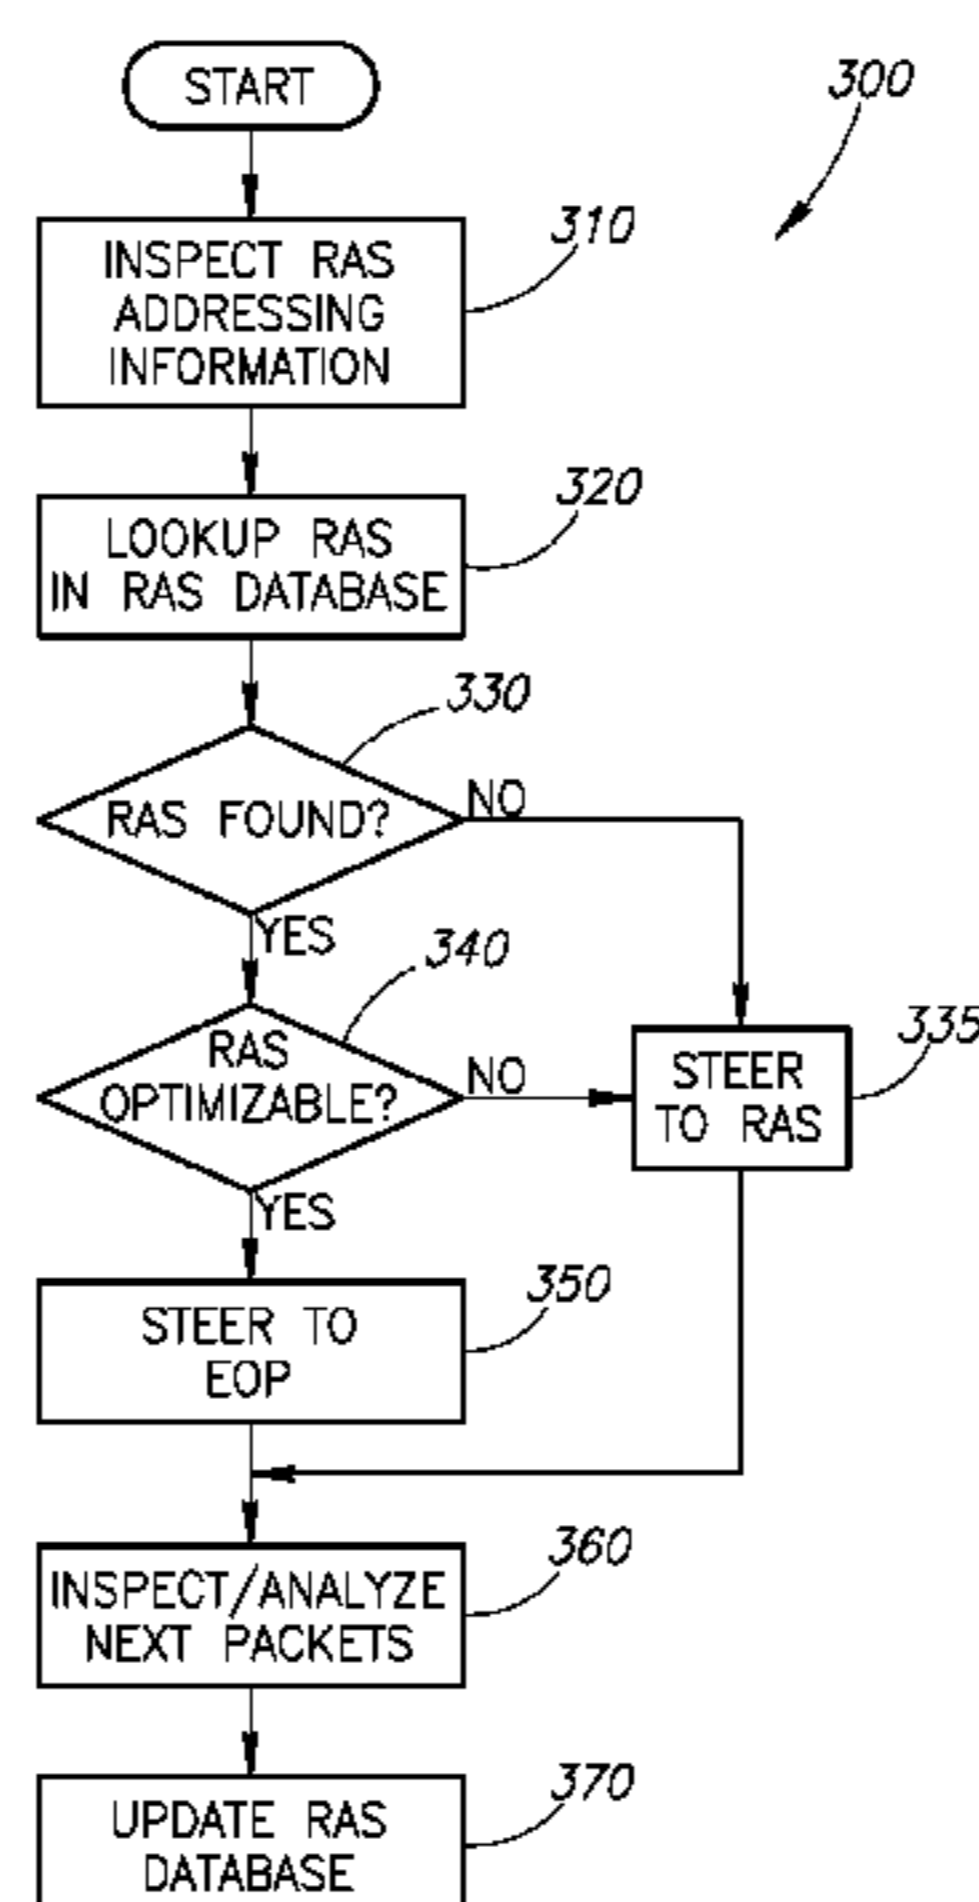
START

300

310
INSPECT RAS ADDRESSING INFORMATION

320
LOOKUP RAS IN RAS DATABASE

330
RAS FOUND?
NO
YES

340
RAS OPTIMIZABLE?
NO
YES

335
STEER TO RAS

350
STEER TO EOP

360
INSPECT/ANALYZE NEXT PACKETS

370
UPDATE RAS DATABASE